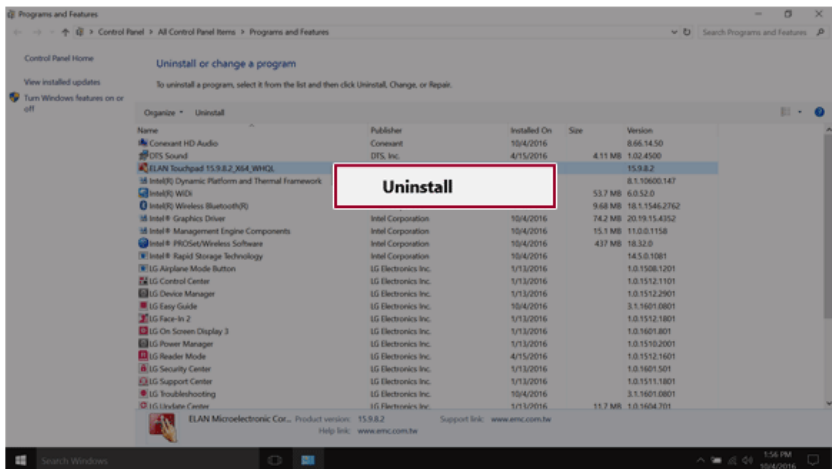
Programs and Features

Control Panel > All Control Panel Items > Programs and Features

Search Programs and Features

Control Panel Home

View installed updates

Turn Windows features on or off

Uninstall or change a program

To uninstall a program, select it from the list and then click Uninstall, Change, or Repair.

Organize ▾ Uninstall

| Name | Publisher | Installed On | Size | Version |
|---|---|---|---|---|
| Conexant HD Audio | Conexant | 10/4/2016 | | 8.66.14.50 |
| DTS Sound | DTS, Inc. | 4/15/2016 | 4.11 MB | 1.02.4500 |
| ELAN Touchpad 15.9.8.2_X64_WHQL | | | | 15.9.8.2 |
| Intel(R) Dynamic Platform and Thermal Framework | | | | 8.1.10600.147 |
| Intel(R) WiDi | | | 53.7 MB | 6.0.52.0 |
| Intel(R) Wireless Bluetooth(R) | | | 9.68 MB | 18.1.1546.2762 |
| Intel® Graphics Driver | Intel Corporation | 10/4/2016 | 74.2 MB | 20.19.15.4352 |
| Intel® Management Engine Components | Intel Corporation | 10/4/2016 | 15.1 MB | 11.0.0.1158 |
| Intel® PROSet/Wireless Software | Intel Corporation | 10/4/2016 | 437 MB | 18.32.0 |
| Intel® Rapid Storage Technology | Intel Corporation | 10/4/2016 | | 14.5.0.1081 |
| LG Airplane Mode Button | LG Electronics Inc. | 1/13/2016 | | 1.0.1508.1201 |
| LG Control Center | LG Electronics Inc. | 1/13/2016 | | 1.0.1512.1101 |
| LG Device Manager | LG Electronics Inc. | 1/13/2016 | | 1.0.1512.2901 |
| LG Easy Guide | LG Electronics Inc. | 10/4/2016 | | 3.1.1601.0801 |
| LG Face-In 2 | LG Electronics Inc. | 1/13/2016 | | 1.0.1512.1801 |
| LG On Screen Display 3 | LG Electronics Inc. | 1/13/2016 | | 1.0.1601.801 |
| LG Power Manager | LG Electronics Inc. | 1/13/2016 | | 1.0.1510.2001 |
| LG Reader Mode | LG Electronics Inc. | 4/15/2016 | | 1.0.1512.1601 |
| LG Security Center | LG Electronics Inc. | 1/13/2016 | | 1.0.1601.501 |
| LG Support Center | LG Electronics Inc. | 1/13/2016 | | 1.0.1511.1801 |
| LG Troubleshooting | LG Electronics Inc. | 10/4/2016 | | 3.1.1601.0801 |
| LG Update Center | LG Electronics Inc. | 1/13/2016 | 11.7 MB | 1.0.1604.701 |

Uninstall

ELAN Microelectronic Cor... Product version: 15.9.8.2 Support link: www.emc.com.tw
Help link: www.emc.com.tw

Search Windows

1:56 PM
10/4/2016